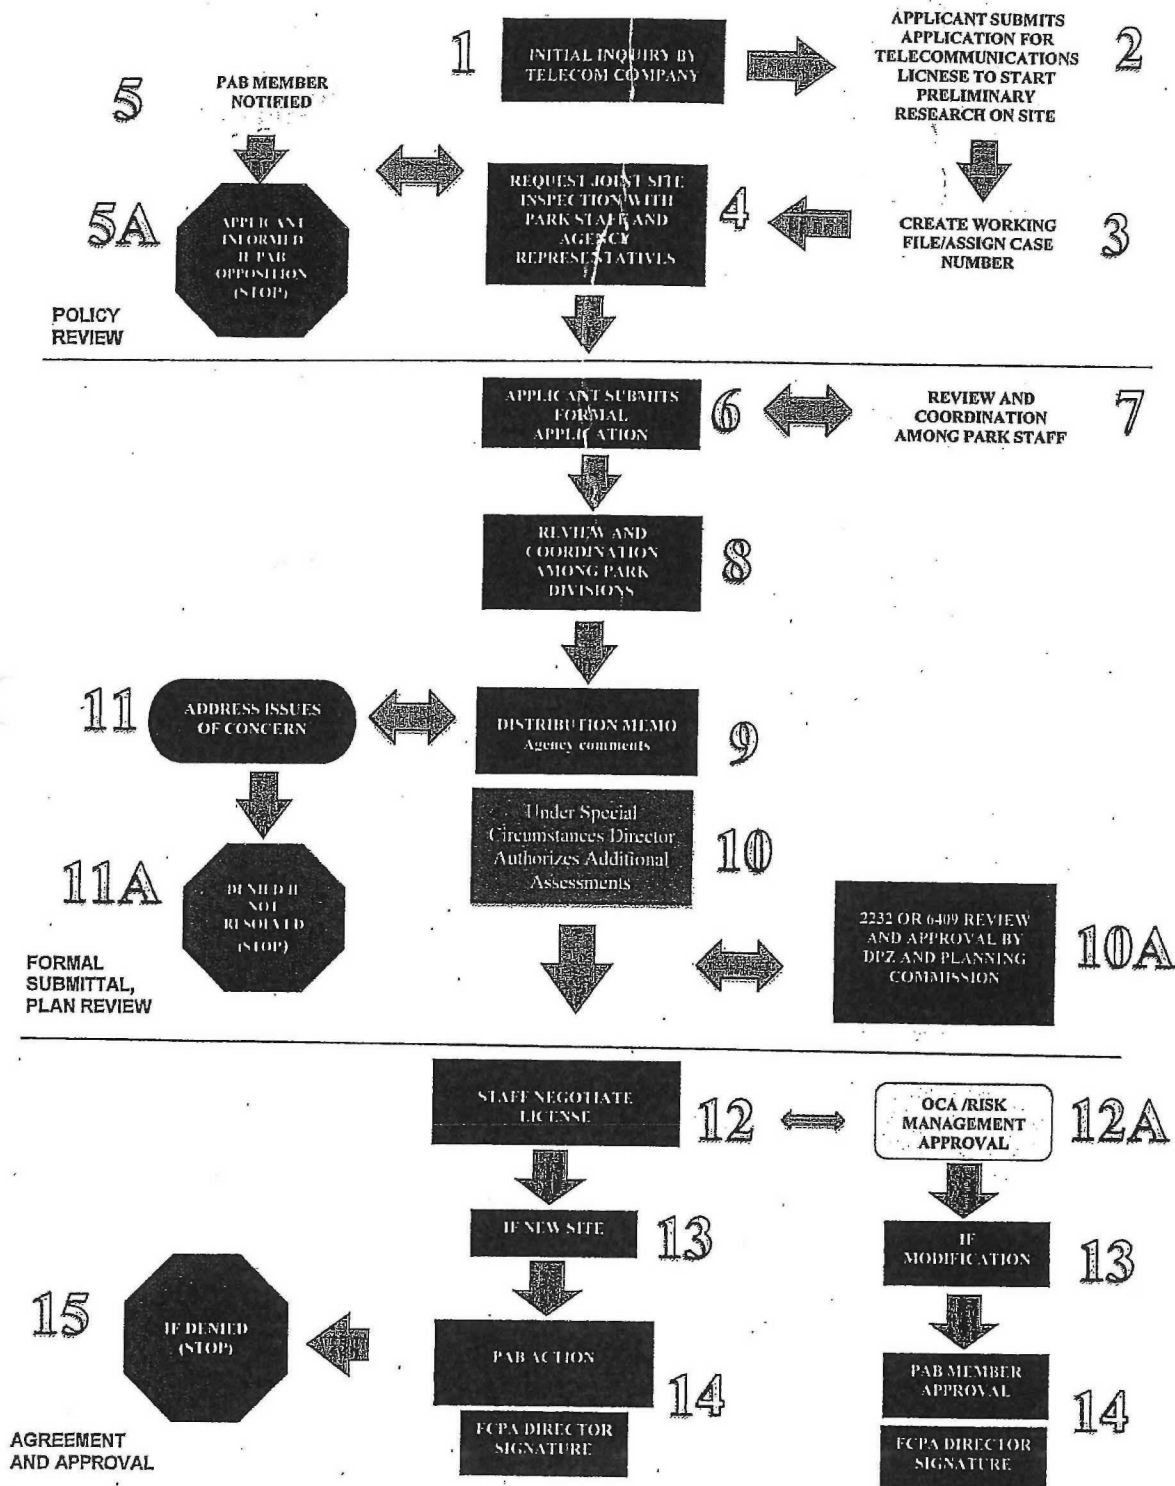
1
INITIAL INQUIRY BY TELECOM COMPANY

APPLICANT SUBMITS APPLICATION FOR TELECOMMUNICATIONS LICNESE TO START PRELIMINARY RESEARCH ON SITE
2

5
PAB MEMBER NOTIFIED

5A
APPLICANT INFORMED IF PAB OPPOSITION (STOP)

REQUEST JOINT SITE INSPECTION WITH PARK STAFF AND AGENCY REPRESENTATIVES
4

CREATE WORKING FILE/ASSIGN CASE NUMBER
3

POLICY REVIEW

APPLICANT SUBMITS FORMAL APPLICATION
6

REVIEW AND COORDINATION AMONG PARK STAFF
7

REVIEW AND COORDINATION AMONG PARK DIVISIONS
8

11
ADDRESS ISSUES OF CONCERN

DISTRIBUTION MEMO
Agency comments
9

Under Special Circumstances Director Authorizes Additional Assessments
10

11A
DENIED IF NOT RESOLVED (STOP)

2232 OR 6409 REVIEW AND APPROVAL BY DPZ AND PLANNING COMMISSION
10A

FORMAL SUBMITTAL, PLAN REVIEW

STAFF NEGOTIATE LICENSE
12

OCA /RISK MANAGEMENT APPROVAL
12A

IF NEW SITE
13

IF MODIFICATION
13

15
IF DENIED (STOP)

PAB ACTION
14

FCPA DIRECTOR SIGNATURE

PAB MEMBER APPROVAL
14

FCPA DIRECTOR SIGNATURE

AGREEMENT AND APPROVAL